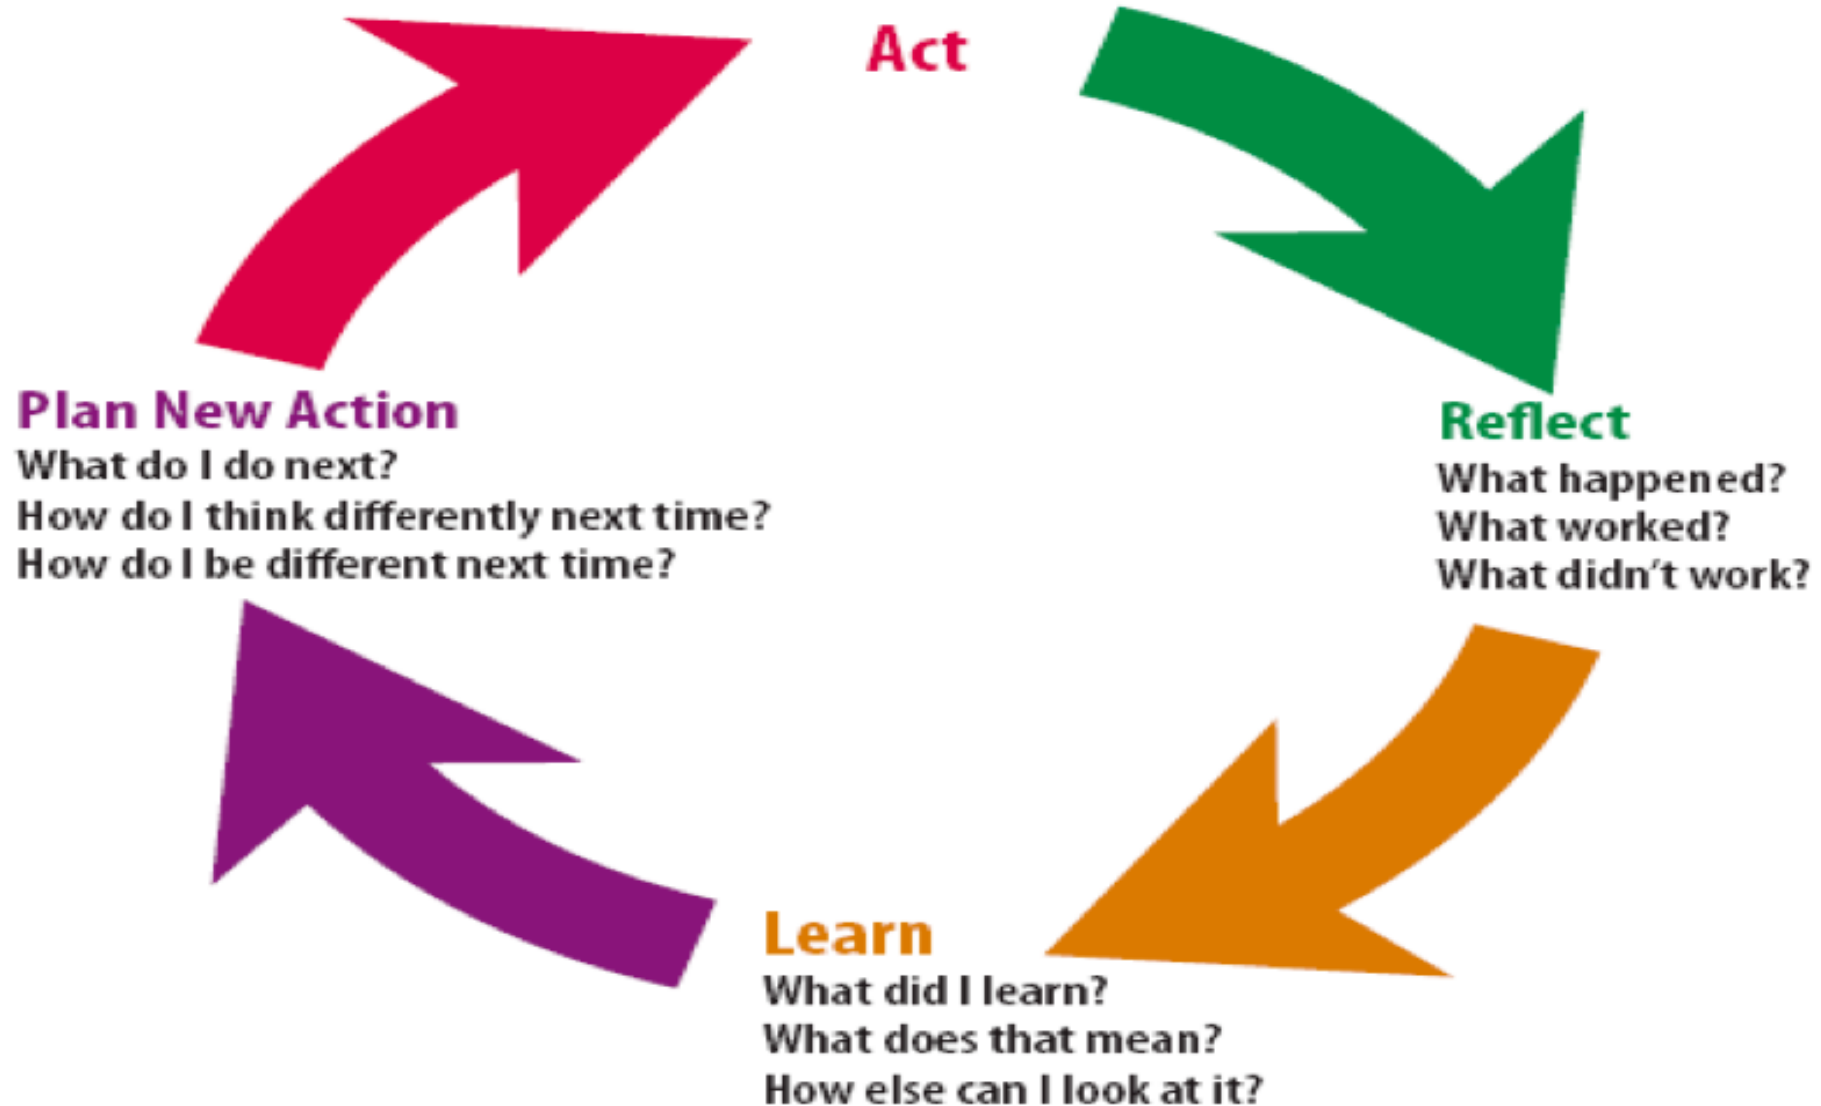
Act

Reflect
What happened?
What worked?
What didn't work?

Learn
What did I learn?
What does that mean?
How else can I look at it?

Plan New Action
What do I do next?
How do I think differently next time?
How do I be different next time?